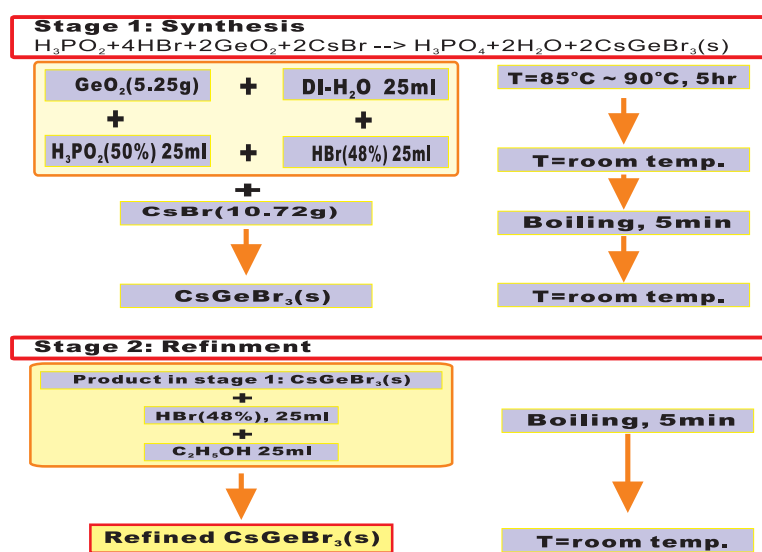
Stage 1: Synthesis
$H_3PO_2+4HBr+2GeO_2+2CsBr$ --> $H_3PO_4+2H_2O+2CsGeBr_3(s)$

$GeO_2$(5.25g) + DI-$H_2O$ 25ml
+ +
$H_3PO_2$(50%) 25ml + HBr(48%) 25ml
+
CsBr(10.72g)

$CsGeBr_3(s)$

T=85°C ~ 90°C, 5hr

T=room temp.

Boiling, 5min

T=room temp.

Stage 2: Refinment

Product in stage 1: $CsGeBr_3(s)$
+
HBr(48%), 25ml
+
$C_2H_5OH$ 25ml

Refined $CsGeBr_3(s)$

Boiling, 5min

T=room temp.